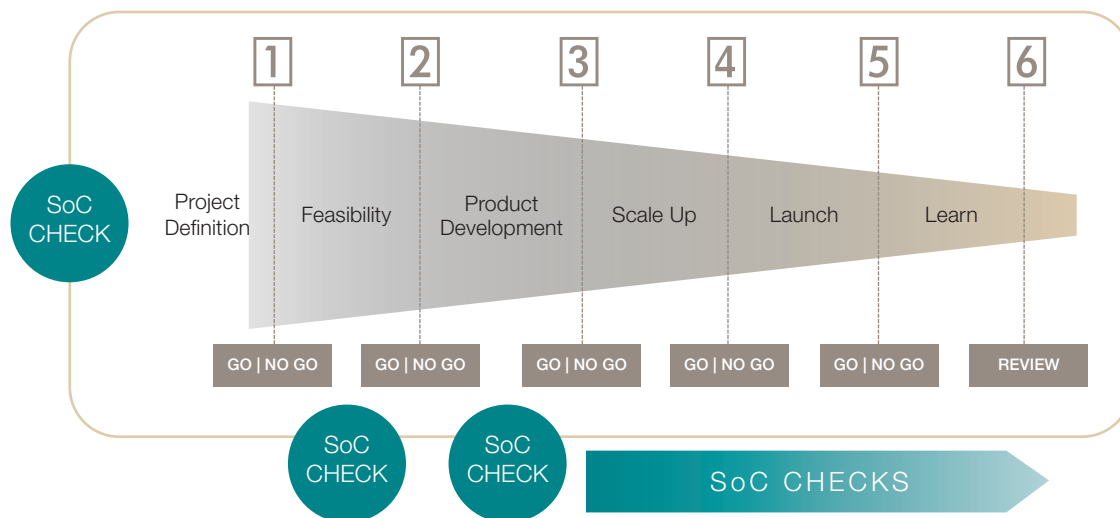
1 2 3 4 5 6

SoC CHECK

Project Definition

Feasibility

Product Development

Scale Up

Launch

Learn

GO | NO GO

GO | NO GO

GO | NO GO

GO | NO GO

GO | NO GO

REVIEW

SoC CHECK

SoC CHECK

SoC CHECKS